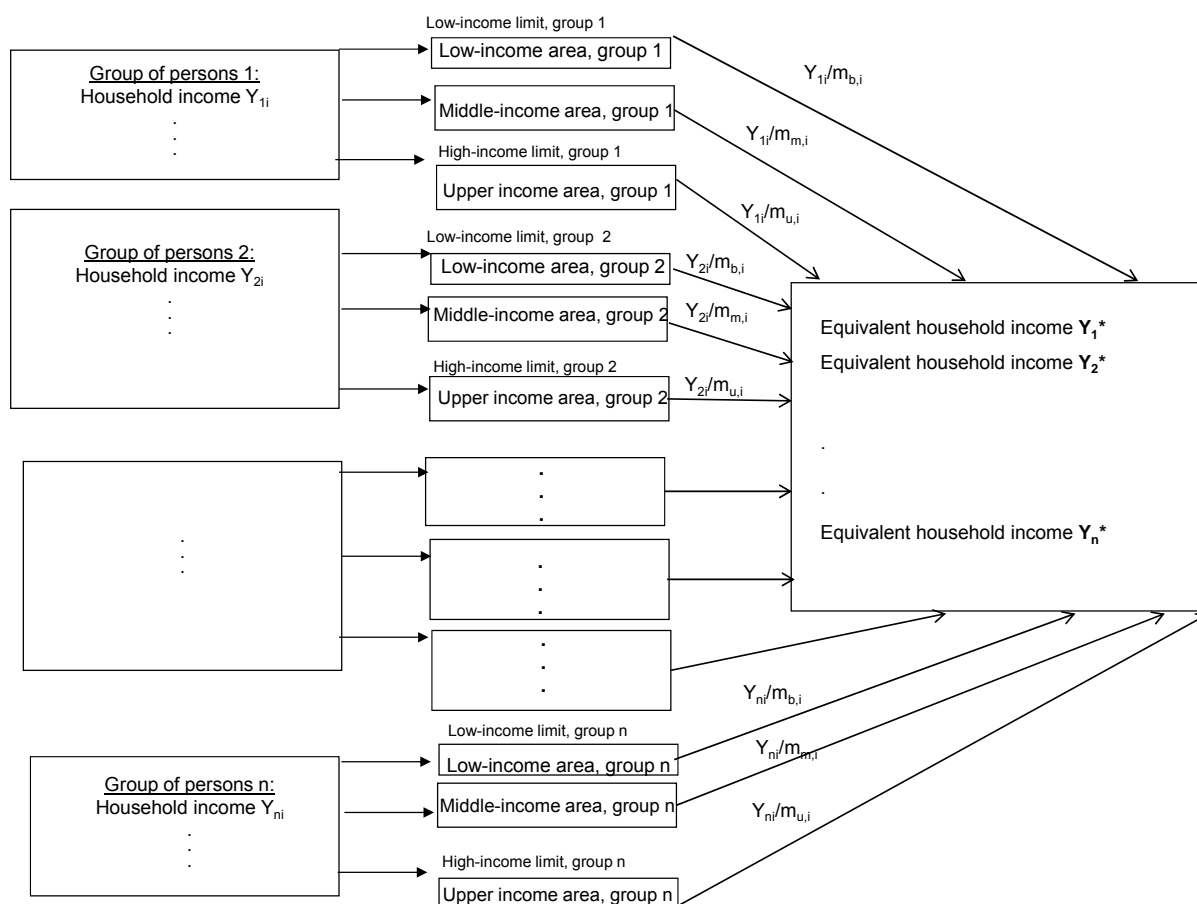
Low-income limit, group 1

Group of persons 1:
Household income $Y_{1i}$
.
.
.

Low-income area, group 1

$Y_{1i}/m_{b,i}$

Middle-income area, group 1

$Y_{1i}/m_{m,i}$

High-income limit, group 1

Upper income area, group 1

$Y_{1i}/m_{u,i}$

Group of persons 2:
Household income $Y_{2i}$
.
.
.

Low-income limit, group 2

Low-income area, group 2

$Y_{2i}/m_{b,i}$

Middle-income area, group 2

$Y_{2i}/m_{m,i}$

High-income limit, group 2

Upper income area, group 2

$Y_{2i}/m_{u,i}$

Equivalent household income $\mathbf{Y_1}$*
Equivalent household income $\mathbf{Y_2}$*
.
.
Equivalent household income $\mathbf{Y_n}$*

.
.
.

.
.
.

.
.
.

.
.
.

$Y_{ni}/m_{b,i}$

Low-income limit, group n

Group of persons n:
Household income $Y_{ni}$
.
.
.

Low-income area, group n

$Y_{ni}/m_{m,i}$

Middle-income area, group n

$Y_{ni}/m_{u,i}$

High-income limit, group n

Upper income area, group n